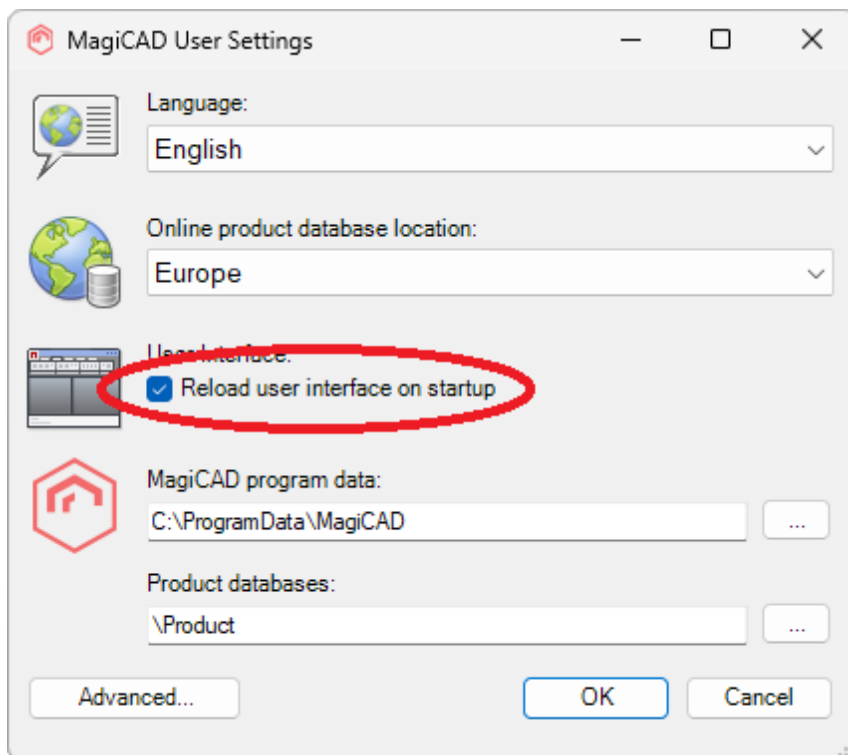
MagiCAD User Settings

Language:

English

Online product database location:

Europe

User interface:

Reload user interface on startup

MagiCAD program data:

C:\ProgramData\MagiCAD

...

Product databases:

\Product

...

Advanced...

OK

Cancel